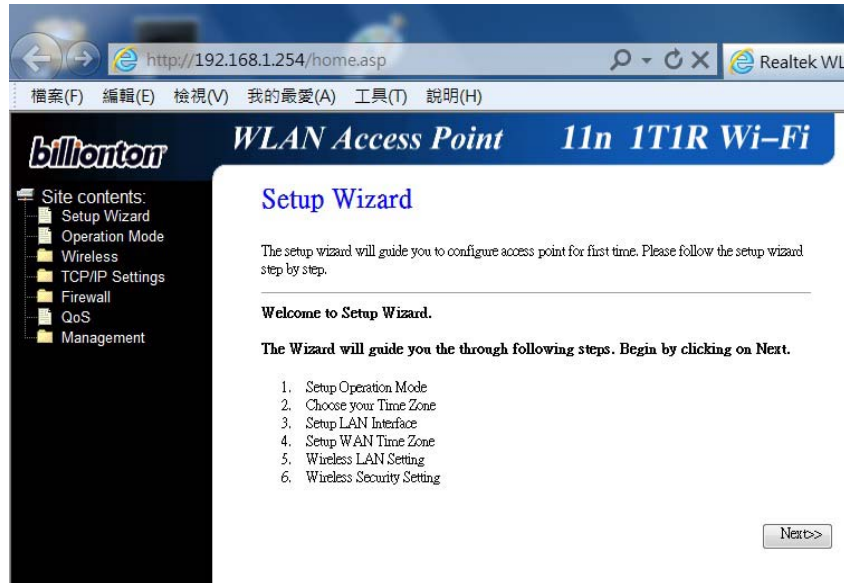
http://192.168.1.254/home.asp

Realtek WL

檔案(F) 編輯(E) 檢視(V) 我的最愛(A) 工具(T) 說明(H)

billionton

WLAN Access Point 11n 1T1R Wi-Fi

Site contents:
Setup Wizard
Operation Mode
Wireless
TCP/IP Settings
Firewall
QoS
Management

Setup Wizard

The setup wizard will guide you to configure access point for first time. Please follow the setup wizard step by step.

Welcome to Setup Wizard.

The Wizard will guide you the through following steps. Begin by clicking on Next.

1. Setup Operation Mode
2. Choose your Time Zone
3. Setup LAN Interface
4. Setup WAN Time Zone
5. Wireless LAN Setting
6. Wireless Security Setting

Next>>